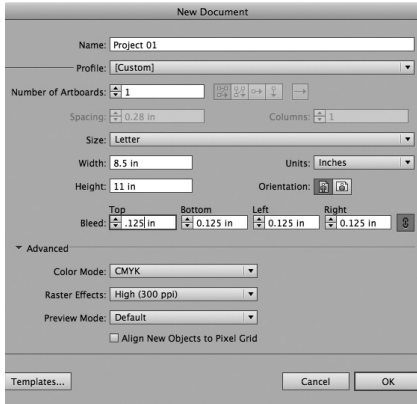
New Document

Name: Project 01

Profile: [Custom]

Number of Artboards: 1

Spacing: 0.28 in

Columns: 1

Size: Letter

Width: 8.5 in

Units: Inches

Height: 11 in

Orientation:

Top
Bottom
Left
Right

Bleed: .125 in 0.125 in 0.125 in 0.125 in

Advanced

Color Mode: CMYK

Raster Effects: High (300 ppi)

Preview Mode: Default

Align New Objects to Pixel Grid

Templates...

Cancel

OK